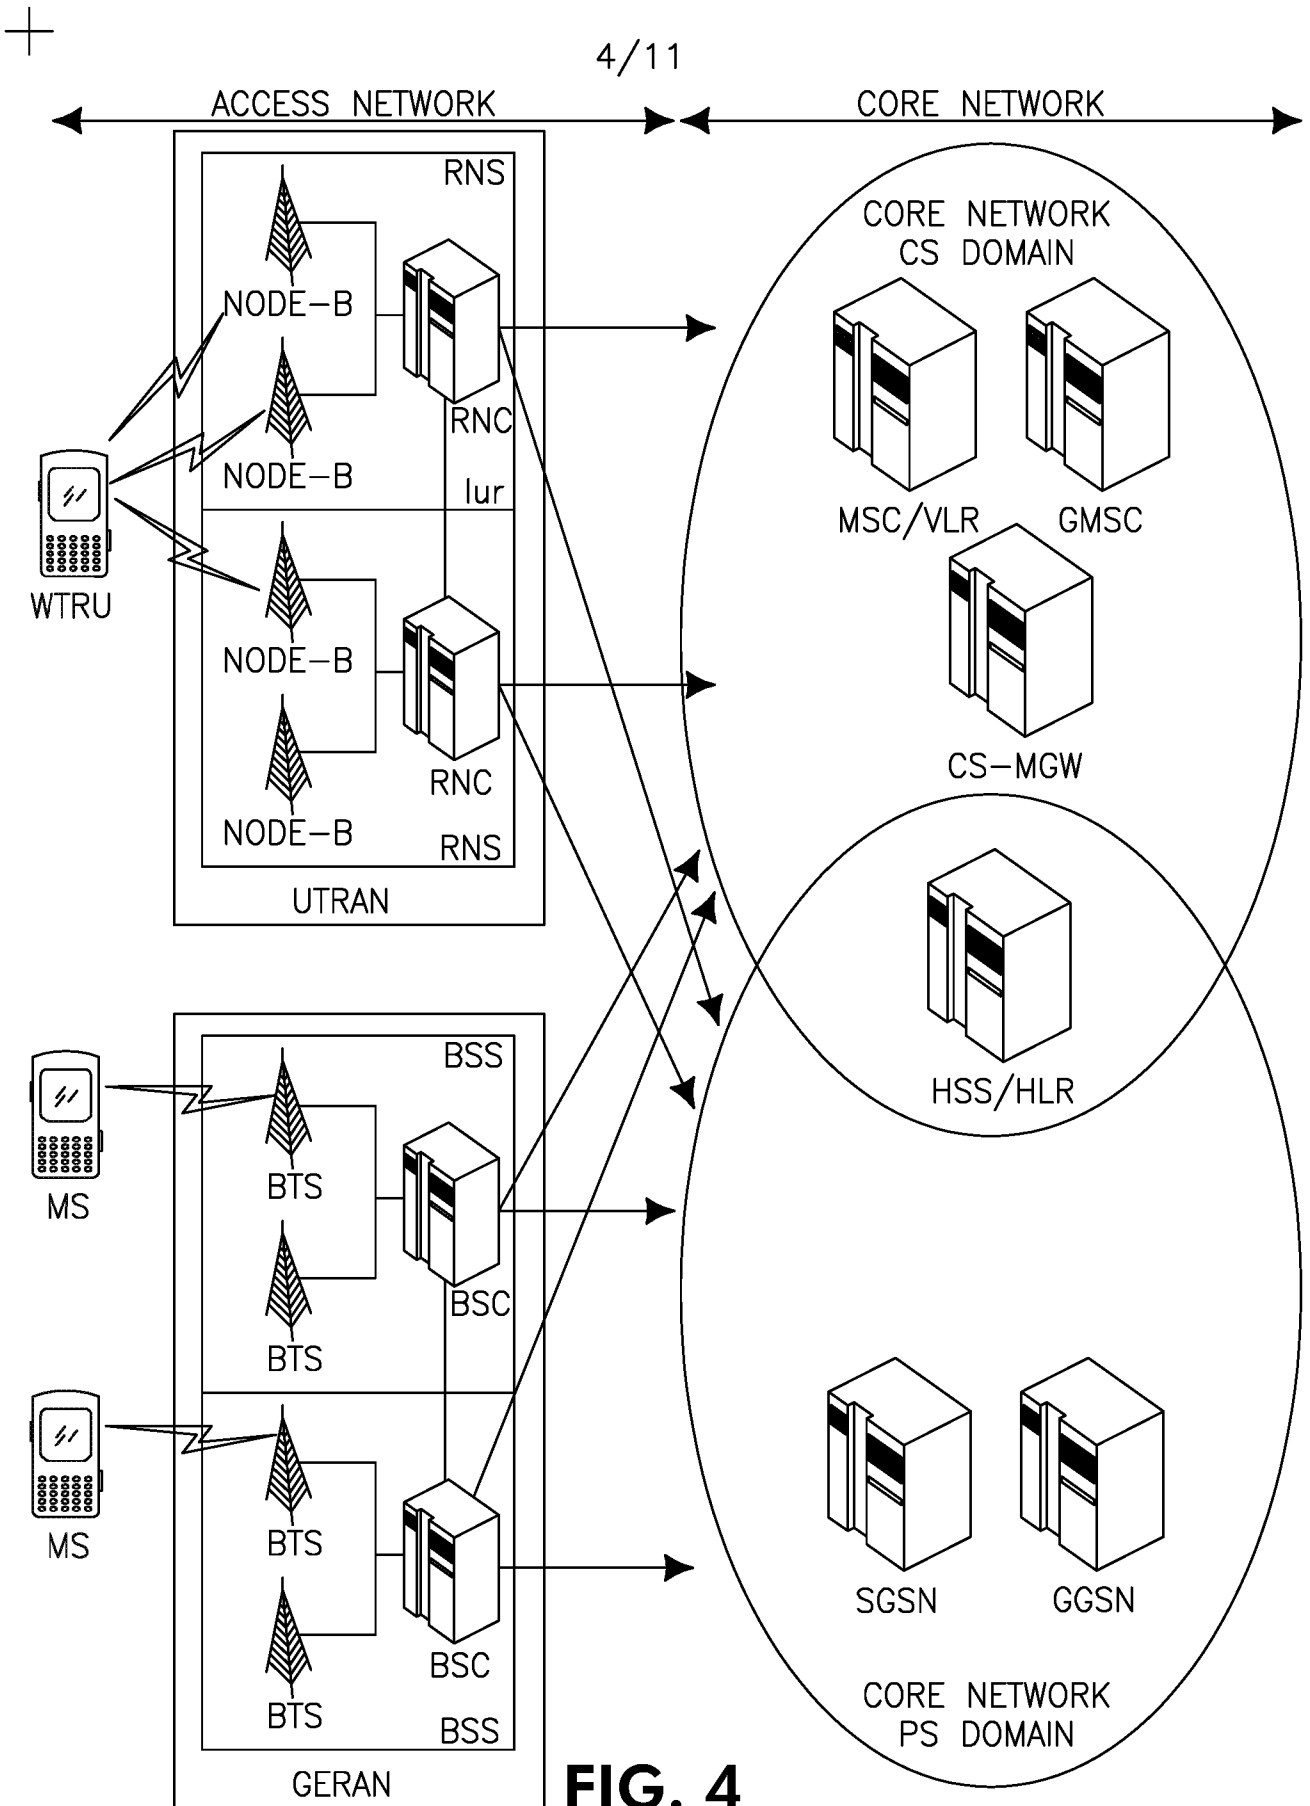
4/11

ACCESS NETWORK

CORE NETWORK

RNS

NODE–B

NODE–B

RNC

Iur

WTRU

NODE–B

NODE–B

RNC

RNS

UTRAN

CORE NETWORK
CS DOMAIN

MSC/VLR

GMSC

CS–MGW

HSS/HLR

BSS

MS

BTS

BTS

BSC

MS

BTS

BTS

BSC

BSS

GERAN

SGSN

GGSN

CORE NETWORK
PS DOMAIN

FIG. 4